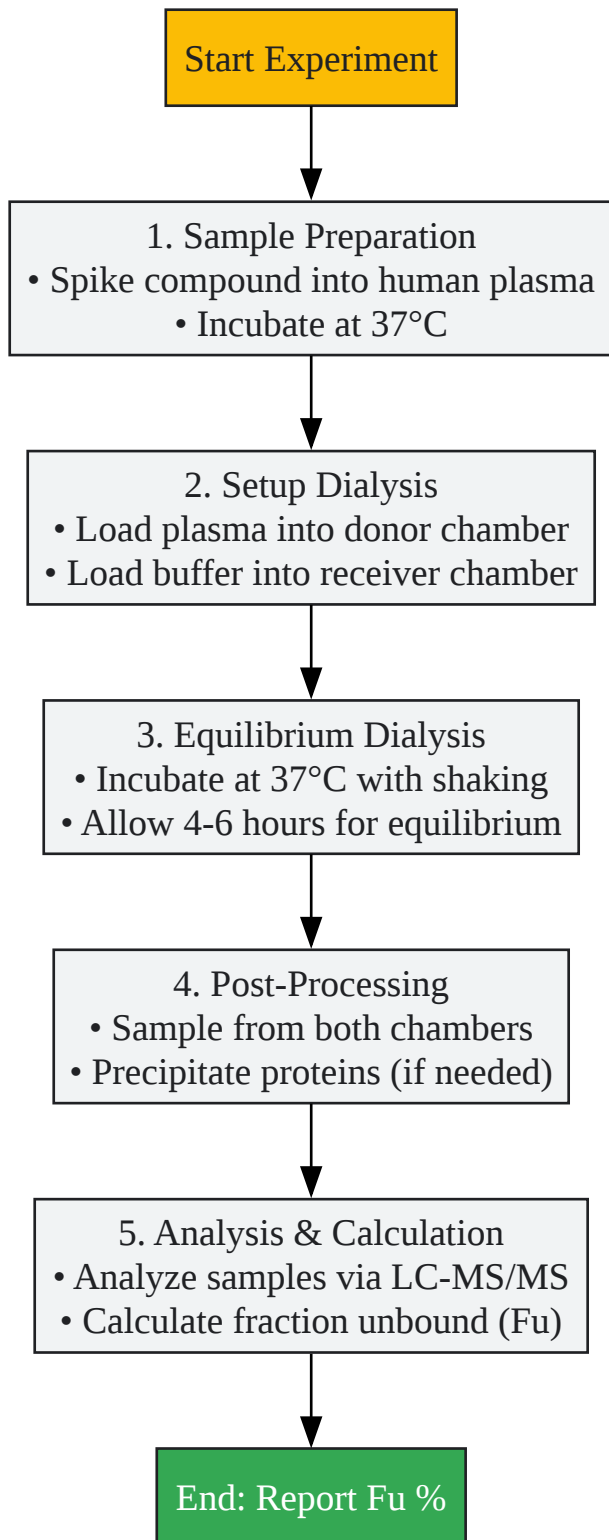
Start Experiment

1. Sample Preparation
• Spike compound into human plasma
• Incubate at 37°C

2. Setup Dialysis
• Load plasma into donor chamber
• Load buffer into receiver chamber

3. Equilibrium Dialysis
• Incubate at 37°C with shaking
• Allow 4-6 hours for equilibrium

4. Post-Processing
• Sample from both chambers
• Precipitate proteins (if needed)

5. Analysis & Calculation
• Analyze samples via LC-MS/MS
• Calculate fraction unbound (Fu)

End: Report Fu %